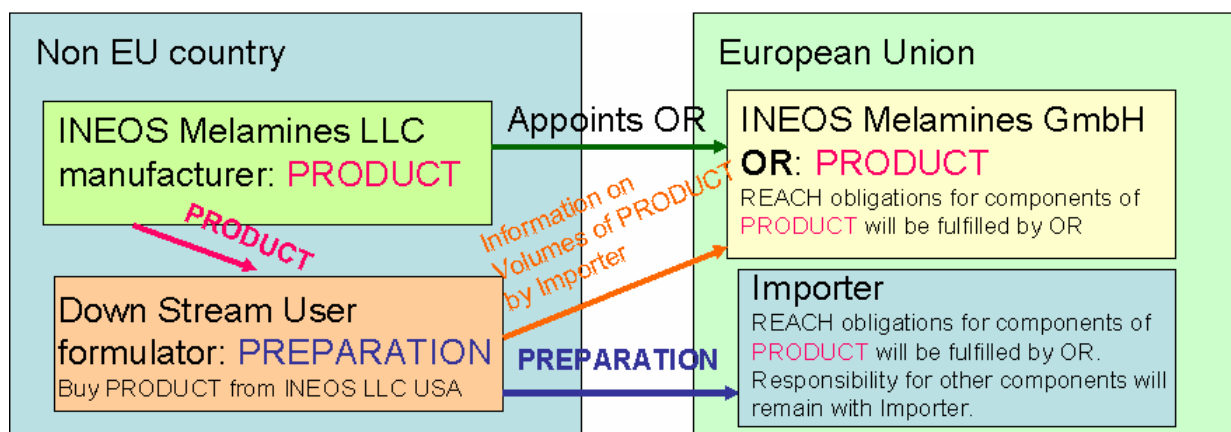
Non EU country

INEOS Melamines LLC manufacturer: PRODUCT

PRODUCT

Down Stream User formulator: PREPARATION
Buy PRODUCT from INEOS LLC USA

Appoints OR

Information on Volumes of PRODUCT by Importer

PREPARATION

European Union

INEOS Melamines GmbH
OR: PRODUCT
REACH obligations for components of PRODUCT will be fulfilled by OR

Importer
REACH obligations for components of PRODUCT will be fulfilled by OR. Responsibility for other components will remain with Importer.